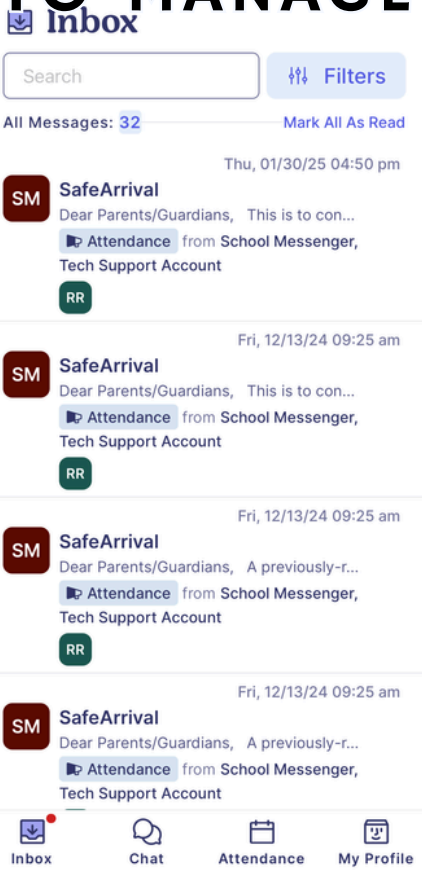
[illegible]
Inbox

Search

Filters

All Messages: 32

Mark All As Read

Thu, 01/30/25 04:50 pm

SM

SafeArrival

Dear Parents/Guardians, This is to con...

Attendance from School Messenger, Tech Support Account

RR

Fri, 12/13/24 09:25 am

SM

SafeArrival

Dear Parents/Guardians, This is to con...

Attendance from School Messenger, Tech Support Account

RR

Fri, 12/13/24 09:25 am

SM

SafeArrival

Dear Parents/Guardians, A previously-r...

Attendance from School Messenger, Tech Support Account

RR

Fri, 12/13/24 09:25 am

SM

SafeArrival

Dear Parents/Guardians, A previously-r...

Attendance from School Messenger, Tech Support Account

Inbox

Chat

Attendance

My Profile